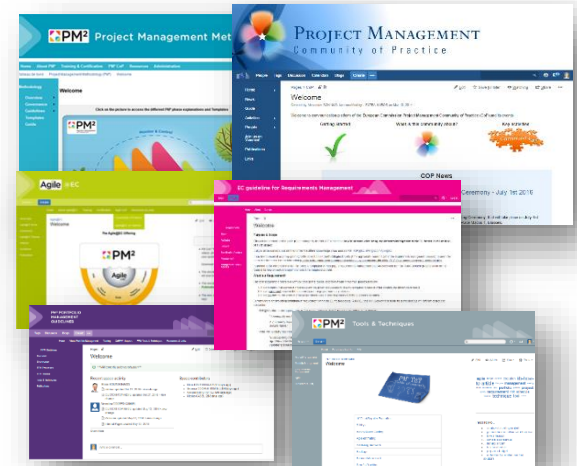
PM² Project Management Met

Welcome

PROJECT MANAGEMENT
Community of Practice

Welcome

Getting started

What is the community about?

Key activities

COP News

Ceremony - July 1st 2016

Agile CEC

PM²

Agile

EC guideline for Requirements Management

Welcome

PM² Tools & Techniques

Welcome

PM PORTFOLIO MANAGEMENT GUIDELINES

Welcome